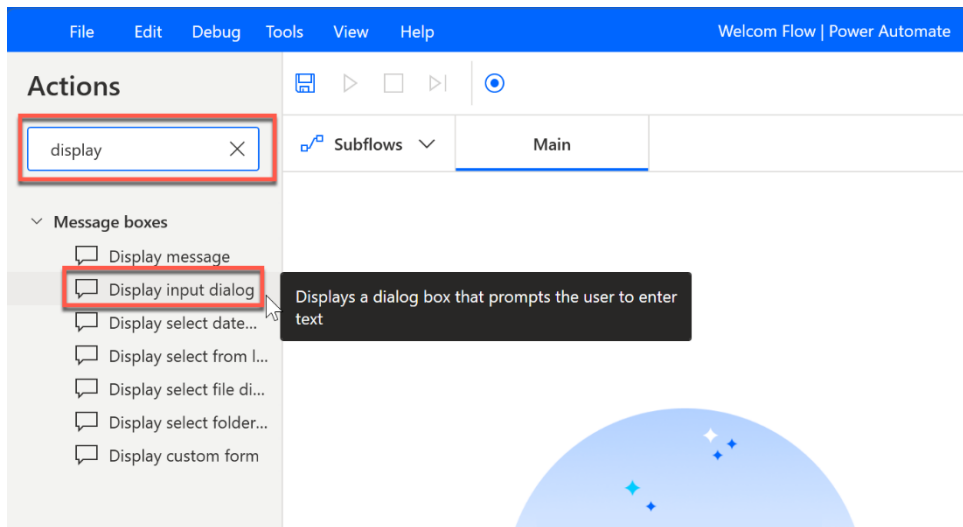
File Edit Debug Tools View Help

Welcom Flow | Power Automate

Actions

display

Subflows

Main

Message boxes

Display message

Display input dialog

Displays a dialog box that prompts the user to enter text

Display select date...

Display select from l...

Display select file di...

Display select folder...

Display custom form